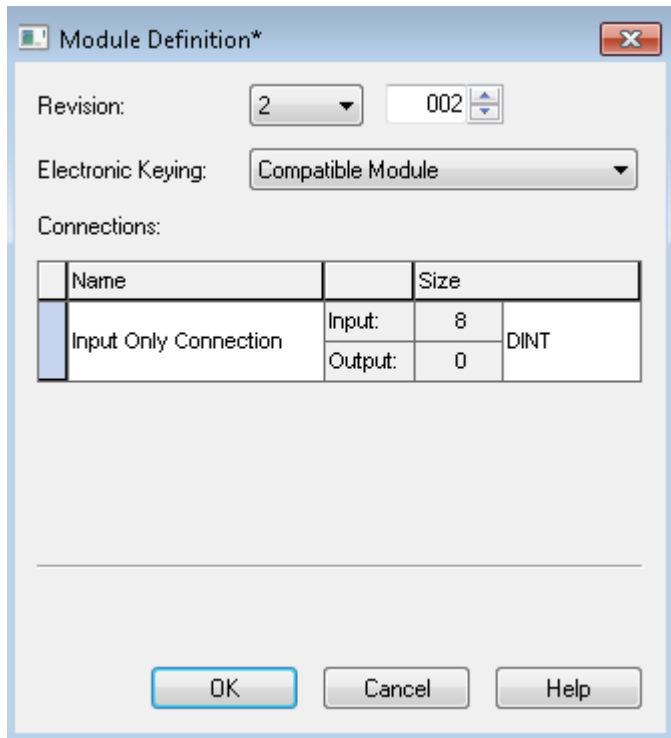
Module Definition*

Revision: 2 002

Electronic Keying: Compatible Module

Connections:

| | Name | | Size | |
|---|---|---|---|---|
| | Input Only Connection | Input: | 8 | DINT |
| | | Output: | 0 | |

OK Cancel Help